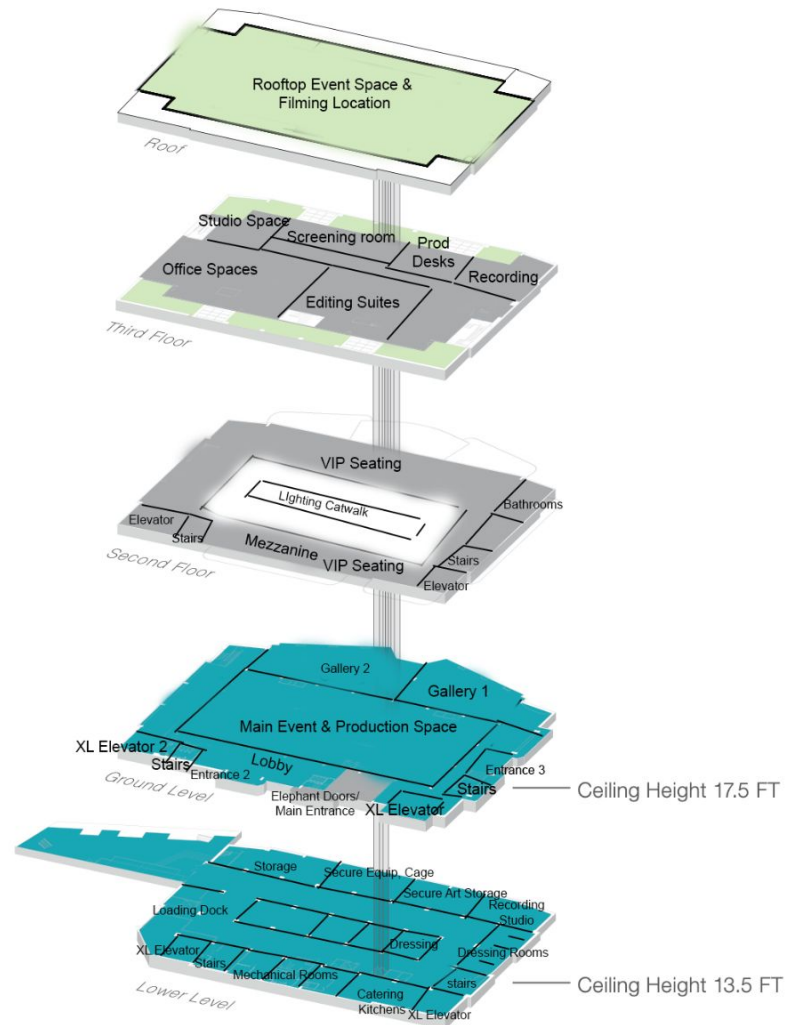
Rooftop Event Space & Filming Location

Roof

Studio Space

Screening room

Prod Desks

Office Spaces

Recording

Editing Suites

Third Floor

VIP Seating

LIghting Catwalk

Bathrooms

Elevator

Stairs

Mezzanine

Stairs

VIP Seating

Second Floor

Elevator

Gallery 2

Gallery 1

Main Event & Production Space

XL Elevator 2

Stairs

Entrance 2

Lobby

Entrance 3

Stairs

Ground Level

Elephant Doors/ Main Entrance

XL Elevator

Ceiling Height 17.5 FT

Storage

Secure Equip. Cage

Secure Art Storage

Loading Dock

Recording Studio

Dressing

Dressing Rooms

XL Elevator

Stairs

Mechanical Rooms

stairs

Ceiling Height 13.5 FT

Lower Level

Catering Kitchens

XL Elevator